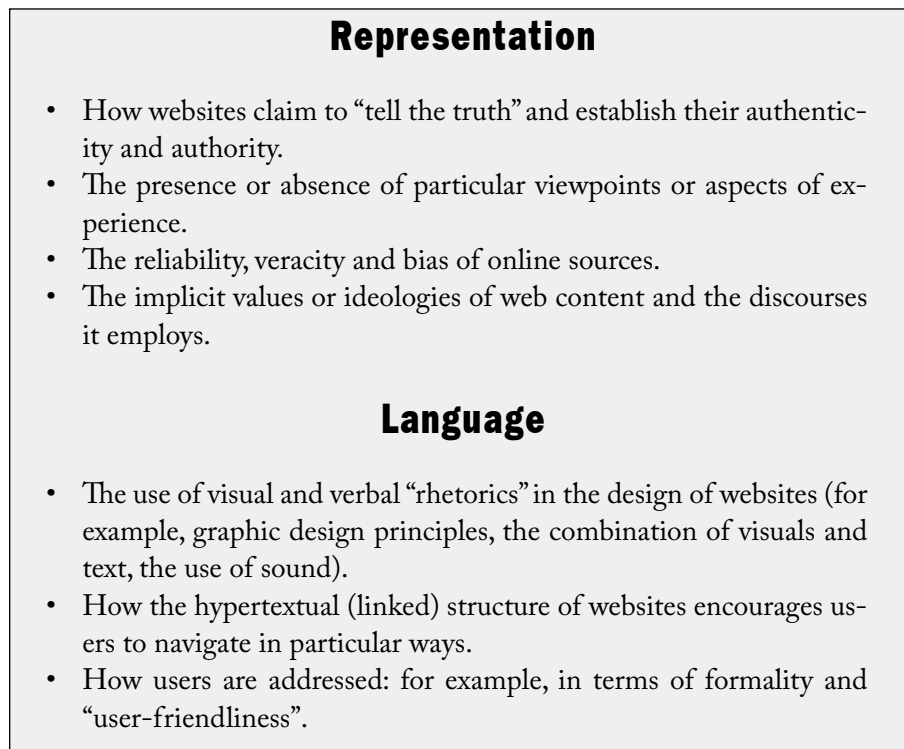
Representation

- How websites claim to "tell the truth" and establish their authenticity and authority.
- The presence or absence of particular viewpoints or aspects of experience.
- The reliability, veracity and bias of online sources.
- The implicit values or ideologies of web content and the discourses it employs.

Language

- The use of visual and verbal "rhetorics" in the design of websites (for example, graphic design principles, the combination of visuals and text, the use of sound).
- How the hypertextual (linked) structure of websites encourages users to navigate in particular ways.
- How users are addressed: for example, in terms of formality and "user-friendliness".